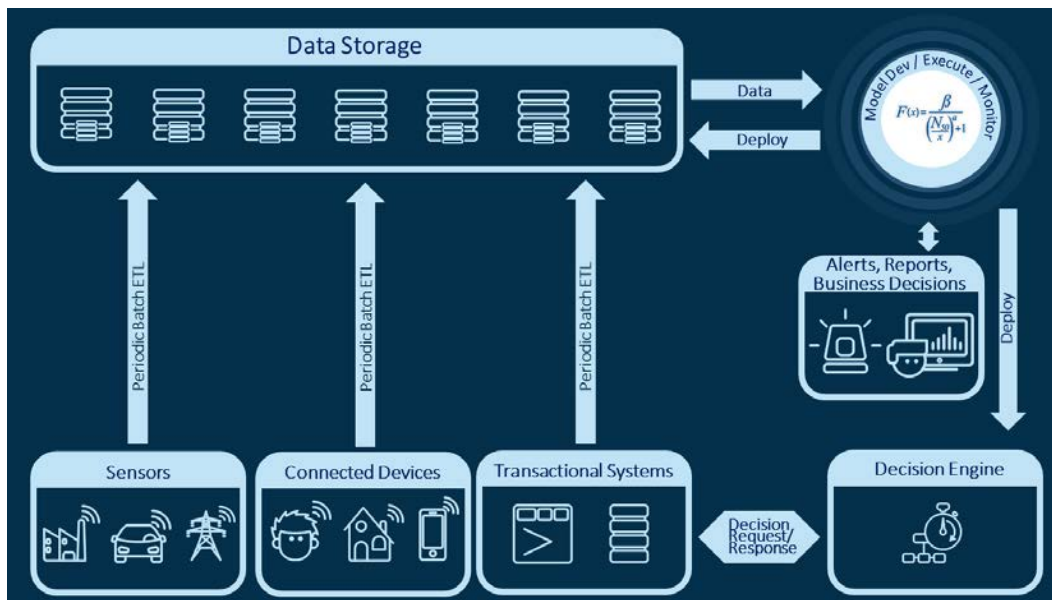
Data Storage

Data

Deploy

Model Dev / Execute / Monitor

$F(x)=\frac{\beta}{\left(\frac{N_{50}}{x}\right)^{\alpha}+1}$

Periodic Batch ETL

Periodic Batch ETL

Periodic Batch ETL

Alerts, Reports, Business Decisions

Deploy

Sensors

Connected Devices

Transactional Systems

Decision Request/ Response

Decision Engine